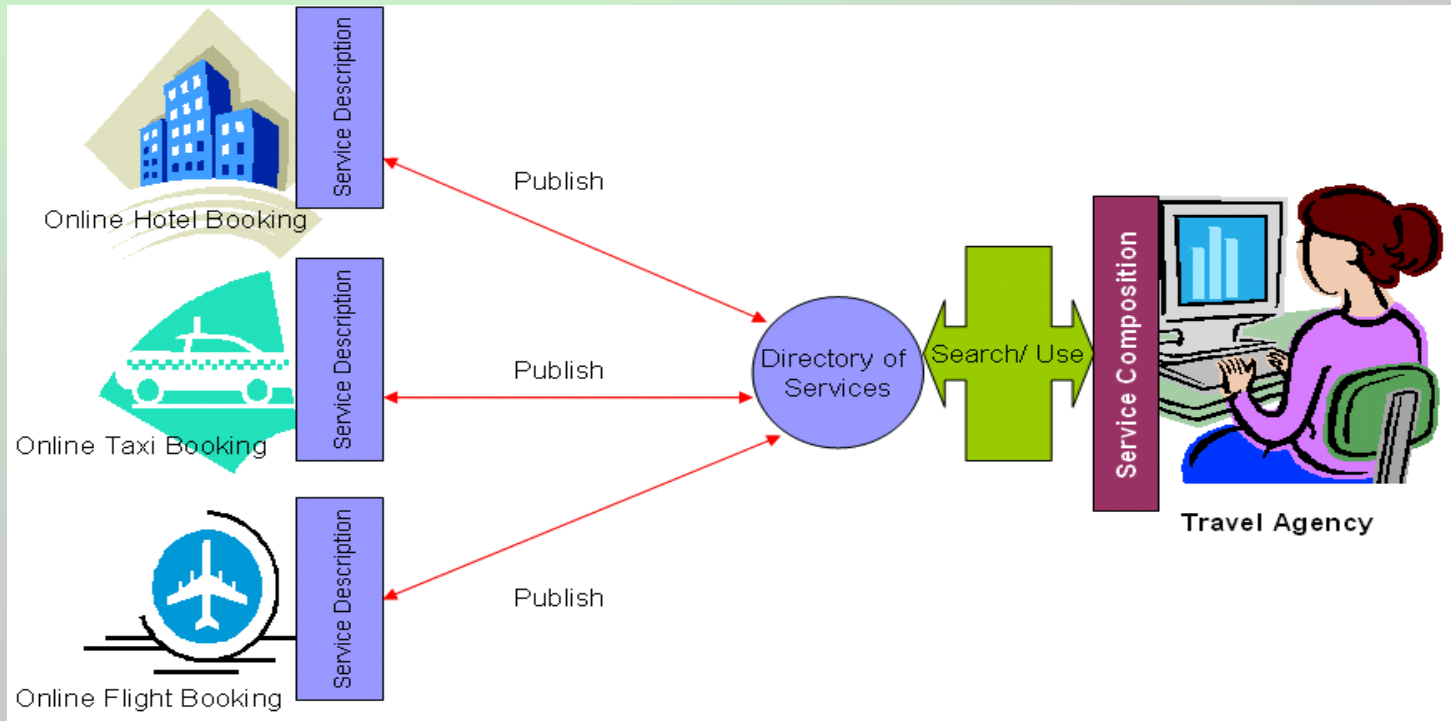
Service Description

Online Hotel Booking

Publish

Service Description

Online Taxi Booking

Publish

Directory of Services

Search/ Use

Service Composition

Travel Agency

Service Description

Online Flight Booking

Publish